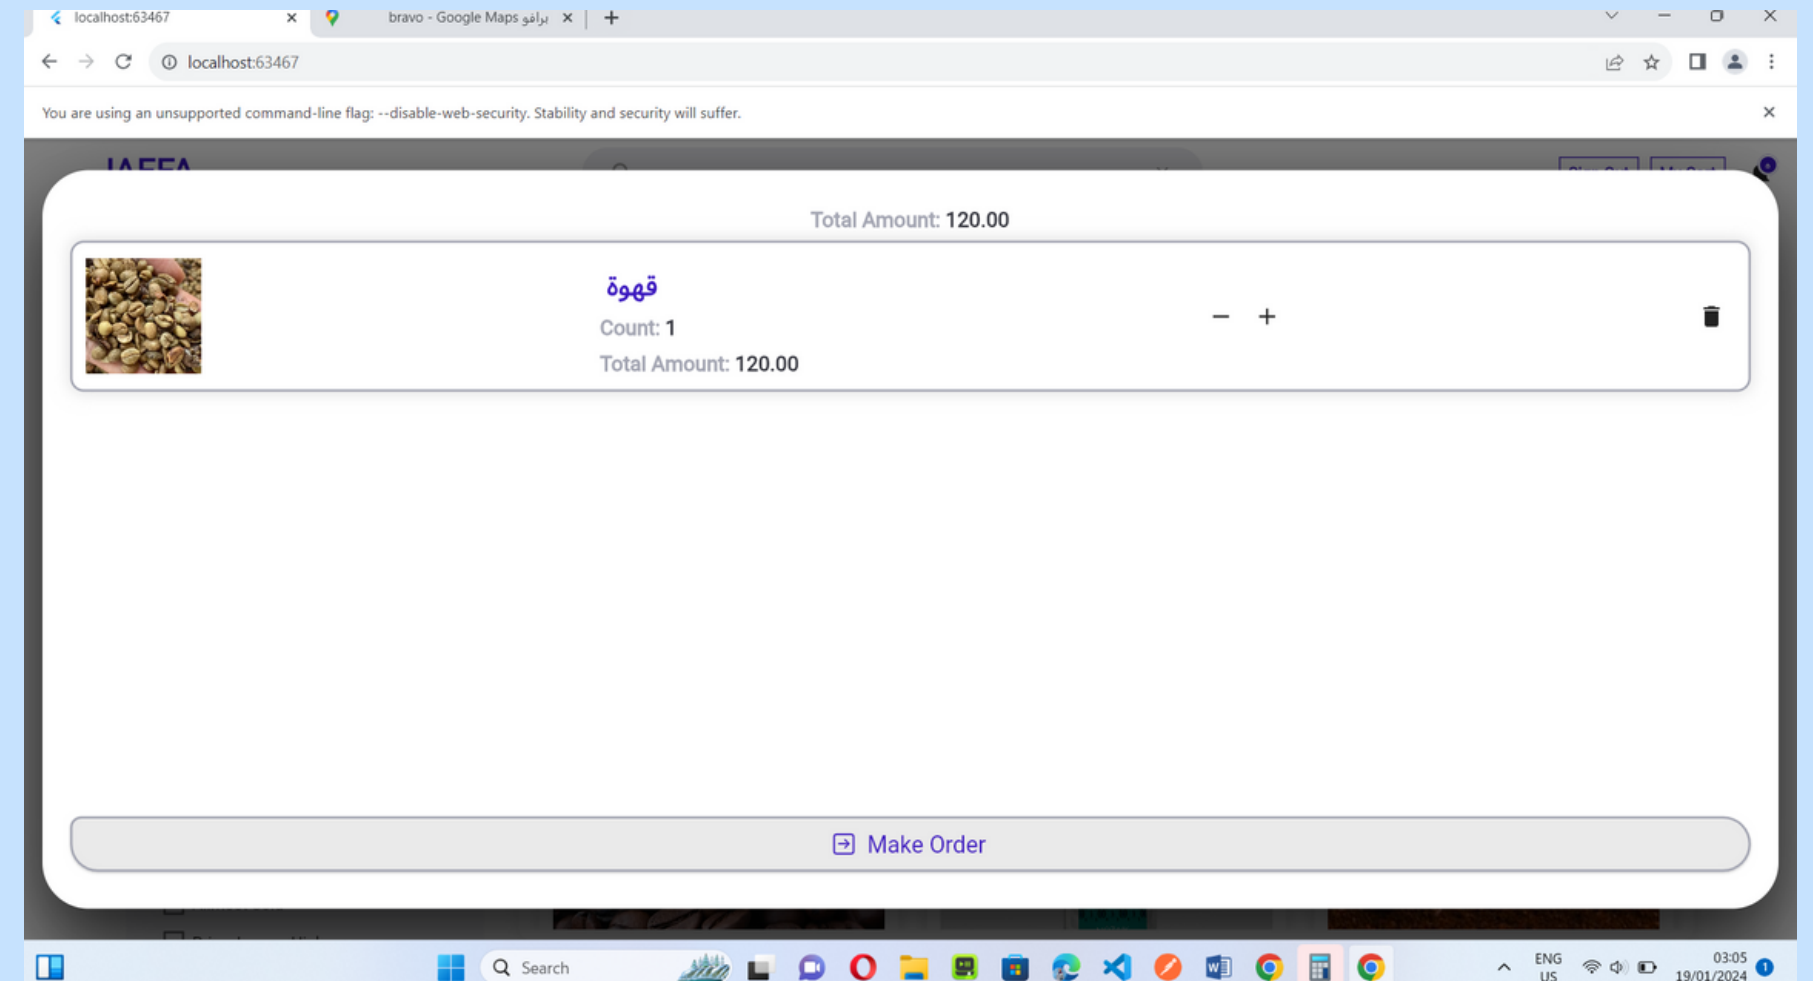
localhost:63467
bravo - Google Maps برافو
localhost:63467
You are using an unsupported command-line flag: --disable-web-security. Stability and security will suffer.

Total Amount: 120.00

قهوة
Count: 1
Total Amount: 120.00

Make Order

Search
ENG
US
03:05
19/01/2024